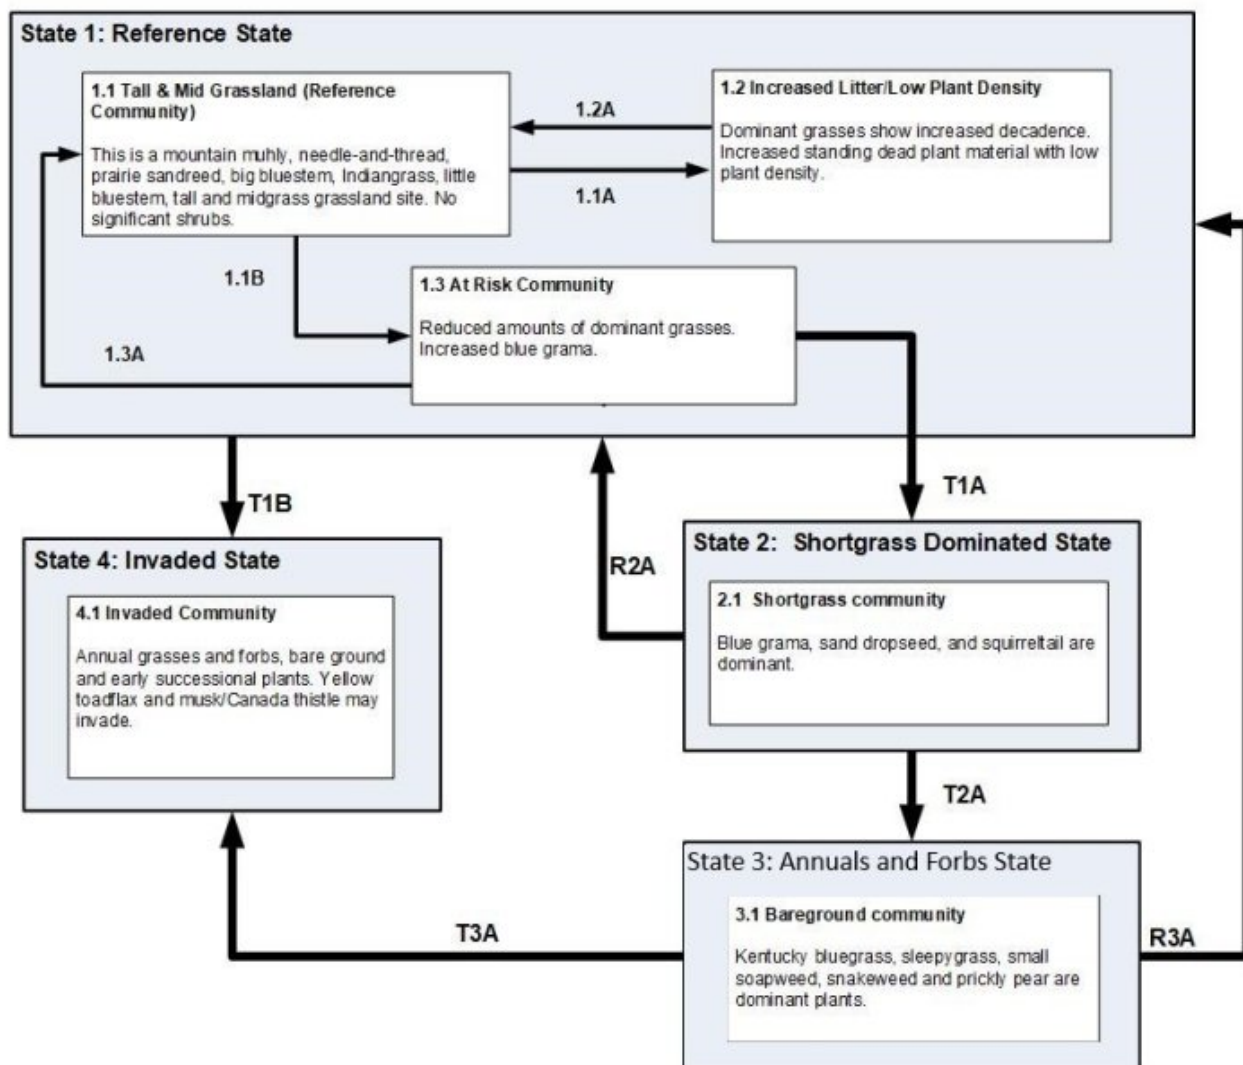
State 1: Reference State

1.1 Tall & Mid Grassland (Reference Community)

This is a mountain muhly, needle-and-thread, prairie sandreed, big bluestem, Indiangrass, little bluestem, tall and midgrass grassland site. No significant shrubs.

1.2A

1.1A

1.2 Increased Litter/Low Plant Density

Dominant grasses show increased decadence. Increased standing dead plant material with low plant density.

1.1B

1.3 At Risk Community

Reduced amounts of dominant grasses. Increased blue grama.

1.3A

T1B

R2A

T1A

State 4: Invaded State

4.1 Invaded Community

Annual grasses and forbs, bare ground and early successional plants. Yellow toadflax and musk/Canada thistle may invade.

State 2: Shortgrass Dominated State

2.1 Shortgrass community

Blue grama, sand dropseed, and squirreltail are dominant.

T2A

State 3: Annuals and Forbs State

3.1 Bareground community

Kentucky bluegrass, sleepygrass, small soapweed, snakeweed and prickly pear are dominant plants.

T3A

R3A